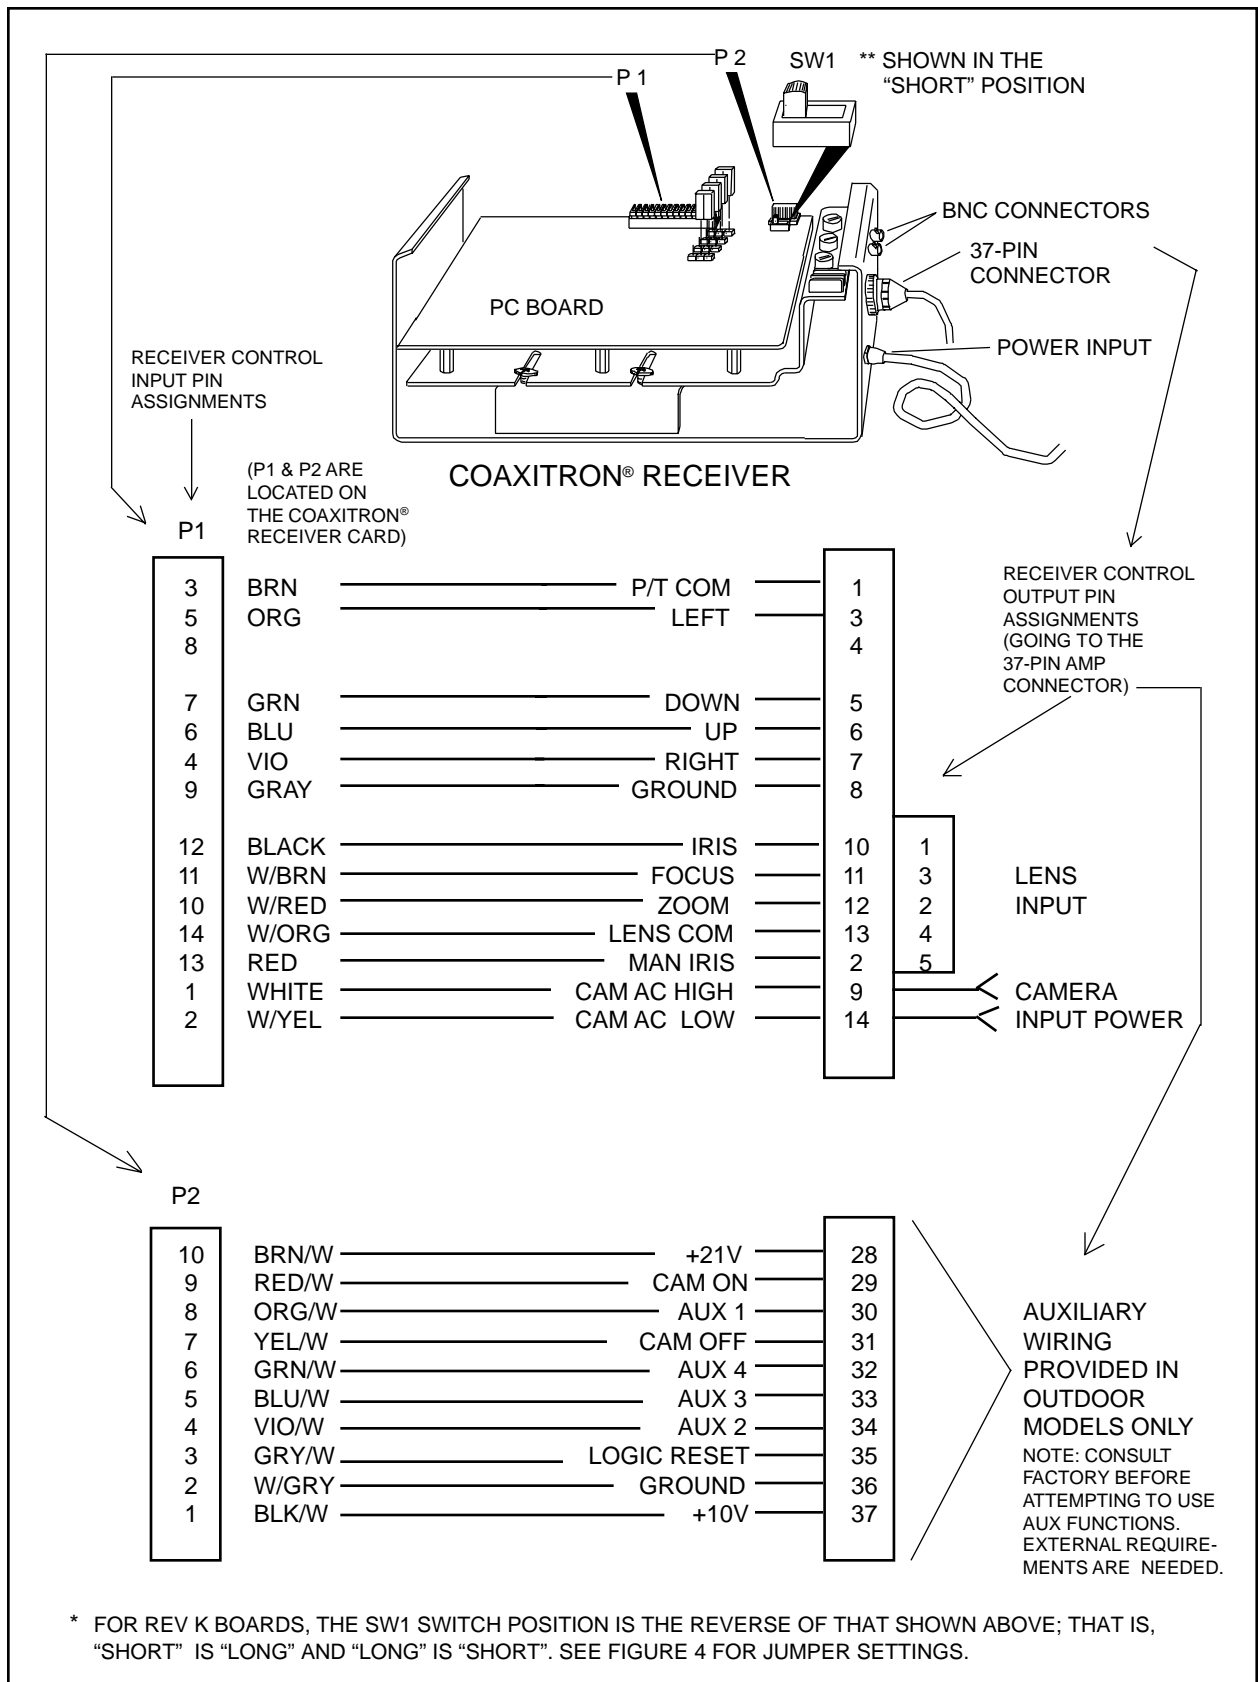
P 2

SW1

** SHOWN IN THE "SHORT" POSITION

P 1

BNC CONNECTORS

37-PIN CONNECTOR

PC BOARD

POWER INPUT

RECEIVER CONTROL INPUT PIN ASSIGNMENTS

COAXITRON® RECEIVER

(P1 & P2 ARE LOCATED ON THE COAXITRON® RECEIVER CARD)

P1

RECEIVER CONTROL OUTPUT PIN ASSIGNMENTS (GOING TO THE 37-PIN AMP CONNECTOR)

| P1 | Wire | Function | Pin |
|---|---|---|---|
| 3 | BRN | P/T COM | 1 |
| 5 | ORG | LEFT | 3 |
| 8 | | | 4 |
| 7 | GRN | DOWN | 5 |
| 6 | BLU | UP | 6 |
| 4 | VIO | RIGHT | 7 |
| 9 | GRAY | GROUND | 8 |
| 12 | BLACK | IRIS | 10 |
| 11 | W/BRN | FOCUS | 11 |
| 10 | W/RED | ZOOM | 12 |
| 14 | W/ORG | LENS COM | 13 |
| 13 | RED | MAN IRIS | 2 |
| 1 | WHITE | CAM AC HIGH | 9 |
| 2 | W/YEL | CAM AC LOW | 14 |

1
3
2
4
5

LENS INPUT

CAMERA INPUT POWER

P2

| P2 | Wire | Function | Pin |
|---|---|---|---|
| 10 | BRN/W | +21V | 28 |
| 9 | RED/W | CAM ON | 29 |
| 8 | ORG/W | AUX 1 | 30 |
| 7 | YEL/W | CAM OFF | 31 |
| 6 | GRN/W | AUX 4 | 32 |
| 5 | BLU/W | AUX 3 | 33 |
| 4 | VIO/W | AUX 2 | 34 |
| 3 | GRY/W | LOGIC RESET | 35 |
| 2 | W/GRY | GROUND | 36 |
| 1 | BLK/W | +10V | 37 |

AUXILIARY WIRING PROVIDED IN OUTDOOR MODELS ONLY

NOTE: CONSULT FACTORY BEFORE ATTEMPTING TO USE AUX FUNCTIONS. EXTERNAL REQUIREMENTS ARE NEEDED.

* FOR REV K BOARDS, THE SW1 SWITCH POSITION IS THE REVERSE OF THAT SHOWN ABOVE; THAT IS, "SHORT" IS "LONG" AND "LONG" IS "SHORT". SEE FIGURE 4 FOR JUMPER SETTINGS.